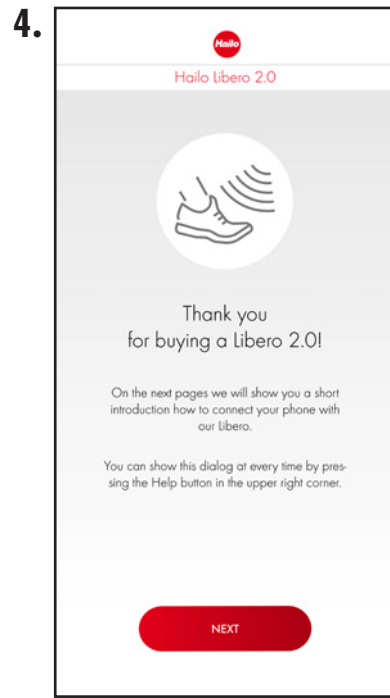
4.

Hailo

Hailo Libero 2.0

Thank you for buying a Libero 2.0!

On the next pages we will show you a short introduction how to connect your phone with our Libero.

You can show this dialog at every time by pressing the Help button in the upper right corner.

NEXT